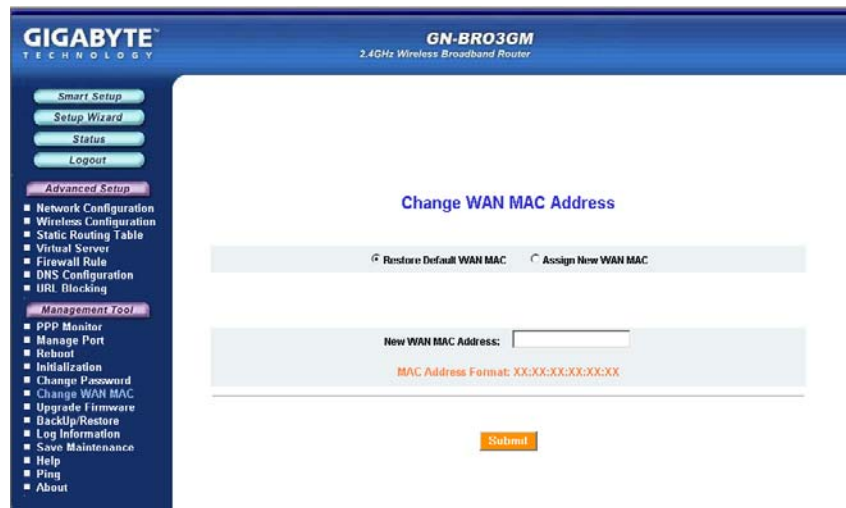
GIGABYTE
TECHNOLOGY

GN-BRO3GM
2.4GHz Wireless Broadband Router

Smart Setup
Setup Wizard
Status
Logout

Advanced Setup
- Network Configuration
- Wireless Configuration
- Static Routing Table
- Virtual Server
- Firewall Rule
- DNS Configuration
- URL Blocking

Management Tool
- PPP Monitor
- Manage Port
- Reboot
- Initialization
- Change Password
- Change WAN MAC
- Upgrade Firmware
- BackUp/Restore
- Log Information
- Save Maintenance
- Help
- Ping
- About

Change WAN MAC Address

Restore Default WAN MAC
Assign New WAN MAC

New WAN MAC Address:

MAC Address Format: XX:XX:XX:XX:XX:XX

Submit